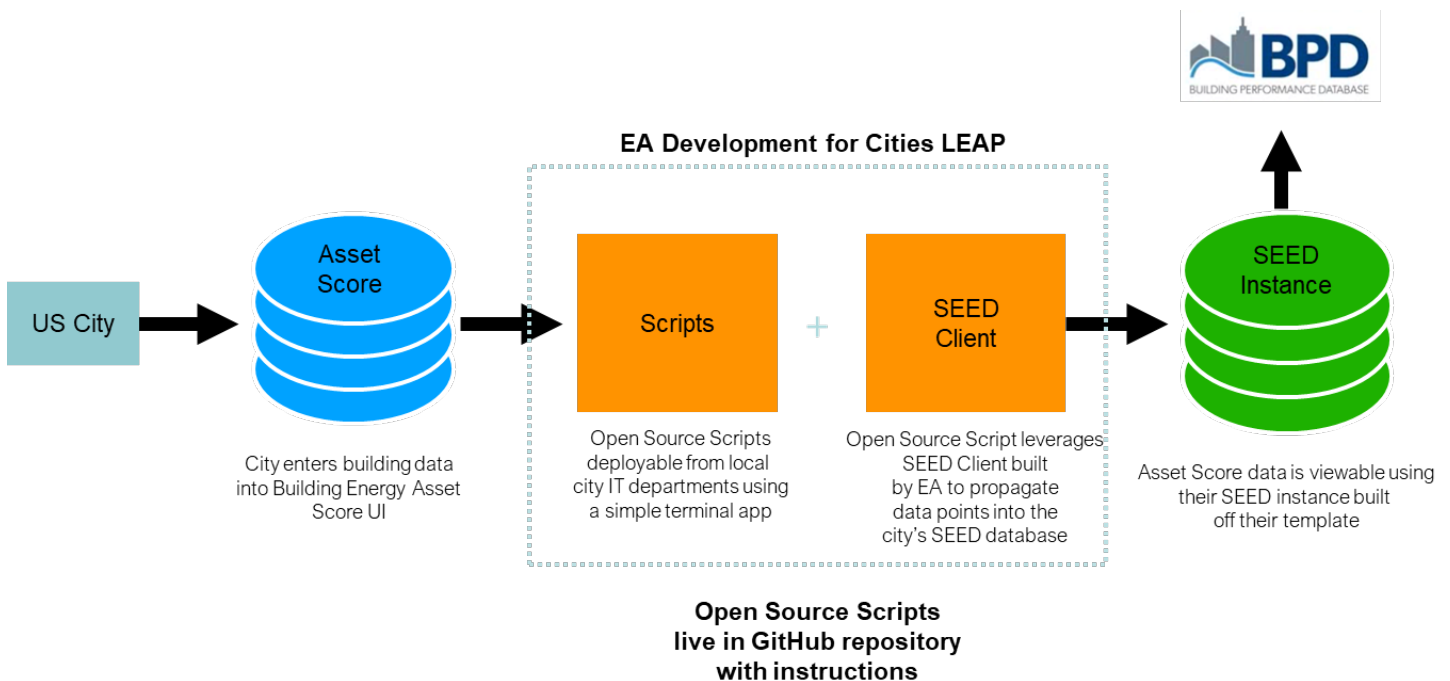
BPD
BUILDING PERFORMANCE DATABASE

EA Development for Cities LEAP

US City

Asset Score

City enters building data into Building Energy Asset Score UI

Scripts

Open Source Scripts deployable from local city IT departments using a simple terminal app

+

SEED Client

Open Source Script leverages SEED Client built by EA to propagate data points into the city's SEED database

SEED Instance

Asset Score data is viewable using their SEED instance built off their template

Open Source Scripts live in GitHub repository with instructions